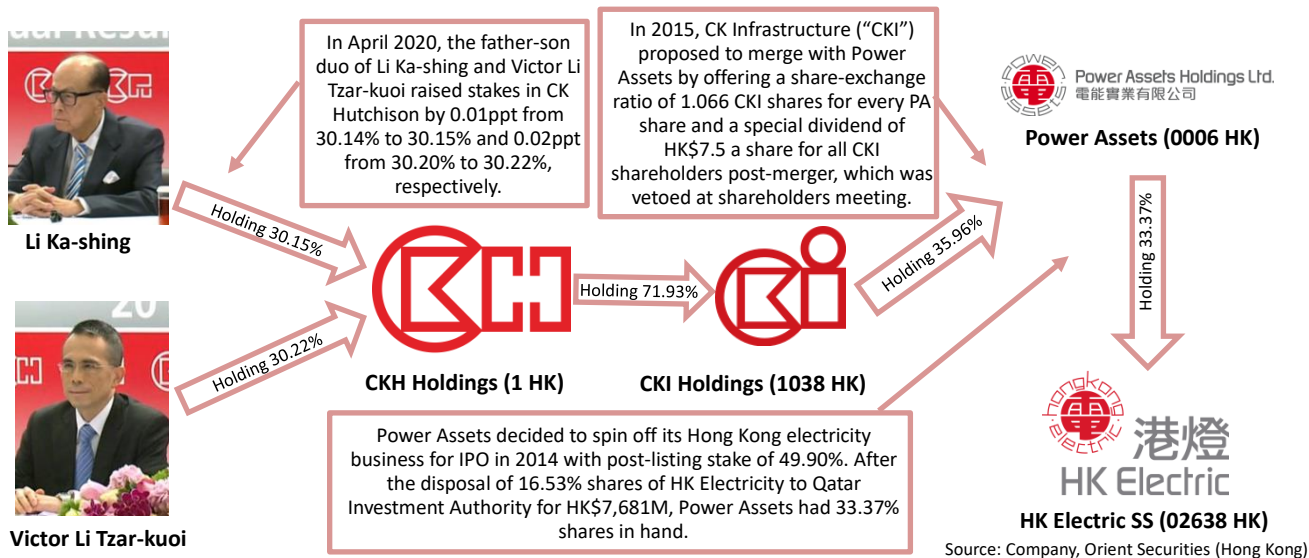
Li Ka-shing

Victor Li Tzar-kuoi

In April 2020, the father-son duo of Li Ka-shing and Victor Li Tzar-kuoi raised stakes in CK Hutchison by 0.01ppt from 30.14% to 30.15% and 0.02ppt from 30.20% to 30.22%, respectively.

In 2015, CK Infrastructure ("CKI") proposed to merge with Power Assets by offering a share-exchange ratio of 1.066 CKI shares for every PA share and a special dividend of HK$7.5 a share for all CKI shareholders post-merger, which was vetoed at shareholders meeting.

Power Assets Holdings Ltd.
電能實業有限公司
Power Assets (0006 HK)

Holding 30.15%

Holding 30.22%

Holding 71.93%

Holding 35.96%

Holding 33.37%

CKH Holdings (1 HK)

CKI Holdings (1038 HK)

Power Assets decided to spin off its Hong Kong electricity business for IPO in 2014 with post-listing stake of 49.90%. After the disposal of 16.53% shares of HK Electricity to Qatar Investment Authority for HK$7,681M, Power Assets had 33.37% shares in hand.

hongkong electric
港燈
HK Electric
HK Electric SS (02638 HK)

Source: Company, Orient Securities (Hong Kong)